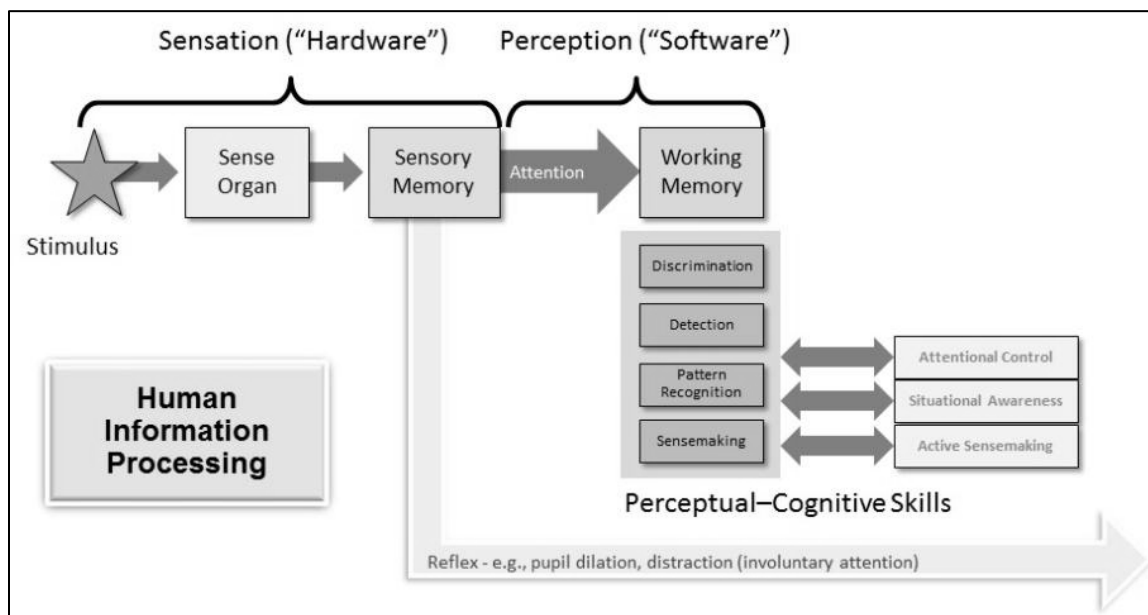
Sensation ("Hardware")

Perception ("Software")

Sense Organ

Sensory Memory

Attention

Working Memory

Stimulus

Discrimination

Detection

Pattern Recognition

Sensemaking

Attentional Control

Situational Awareness

Active Sensemaking

Human Information Processing

Perceptual–Cognitive Skills

Reflex - e.g., pupil dilation, distraction (involuntary attention)